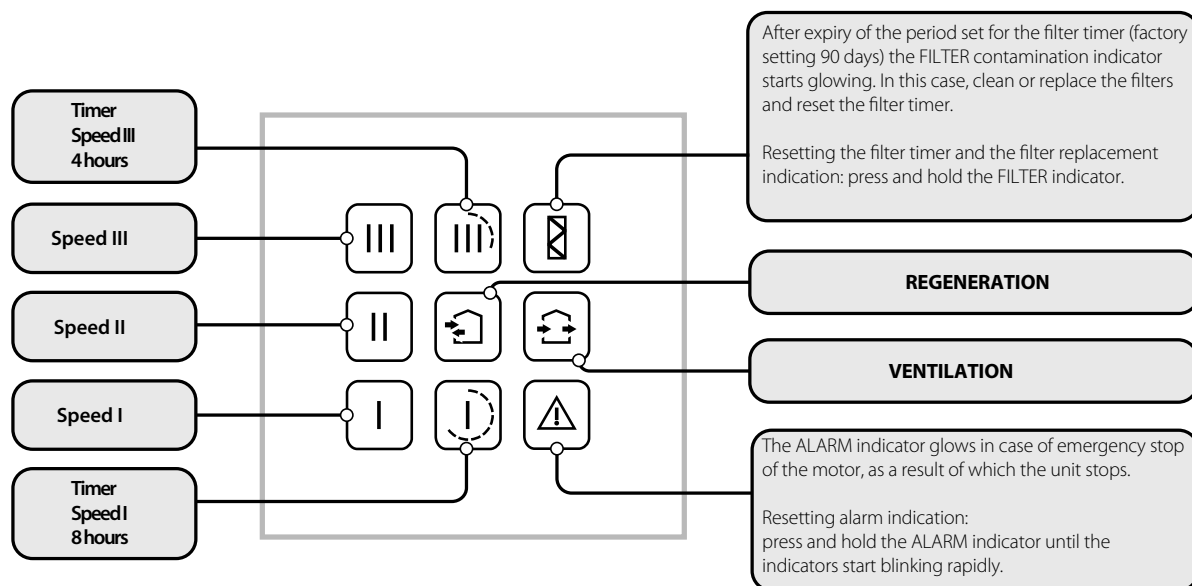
Timer
Speed III
4 hours

Speed III

Speed II

Speed I

Timer
Speed I
8 hours

III

III

II

I

After expiry of the period set for the filter timer (factory setting 90 days) the FILTER contamination indicator starts glowing. In this case, clean or replace the filters and reset the filter timer.

Resetting the filter timer and the filter replacement indication: press and hold the FILTER indicator.

REGENERATION

VENTILATION

The ALARM indicator glows in case of emergency stop of the motor, as a result of which the unit stops.

Resetting alarm indication:
press and hold the ALARM indicator until the indicators start blinking rapidly.